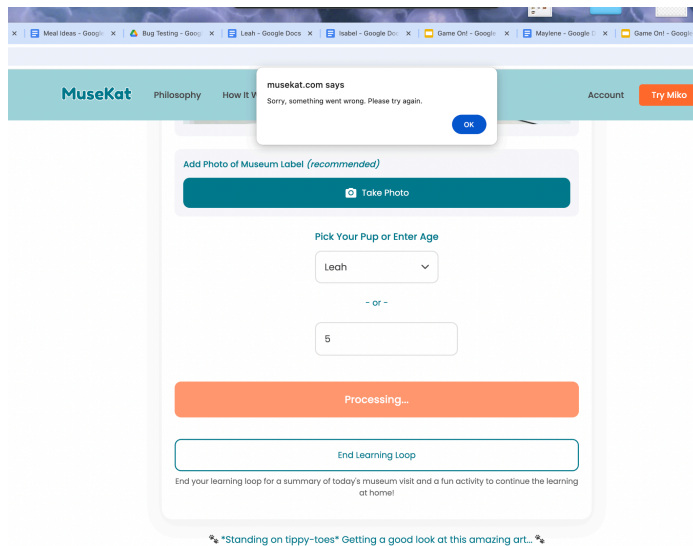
Meal Ideas - Googl
Bug Testing - Goog
Leah - Google Docs
Isabel - Google Doc
Game On! - Google
Maylene - Google D
Game On! - Google

MuseKat
Philosophy
How It W
Account
Try Miko

musekat.com says
Sorry, something went wrong. Please try again.
OK

Add Photo of Museum Label *(recommended)*
Take Photo

Pick Your Pup or Enter Age
Leah
- or -
5

Processing...

End Learning Loop
End your learning loop for a summary of today's museum visit and a fun activity to continue the learning at home!

🐾 *Standing on tippy-toes* Getting a good look at this amazing art... 🐾